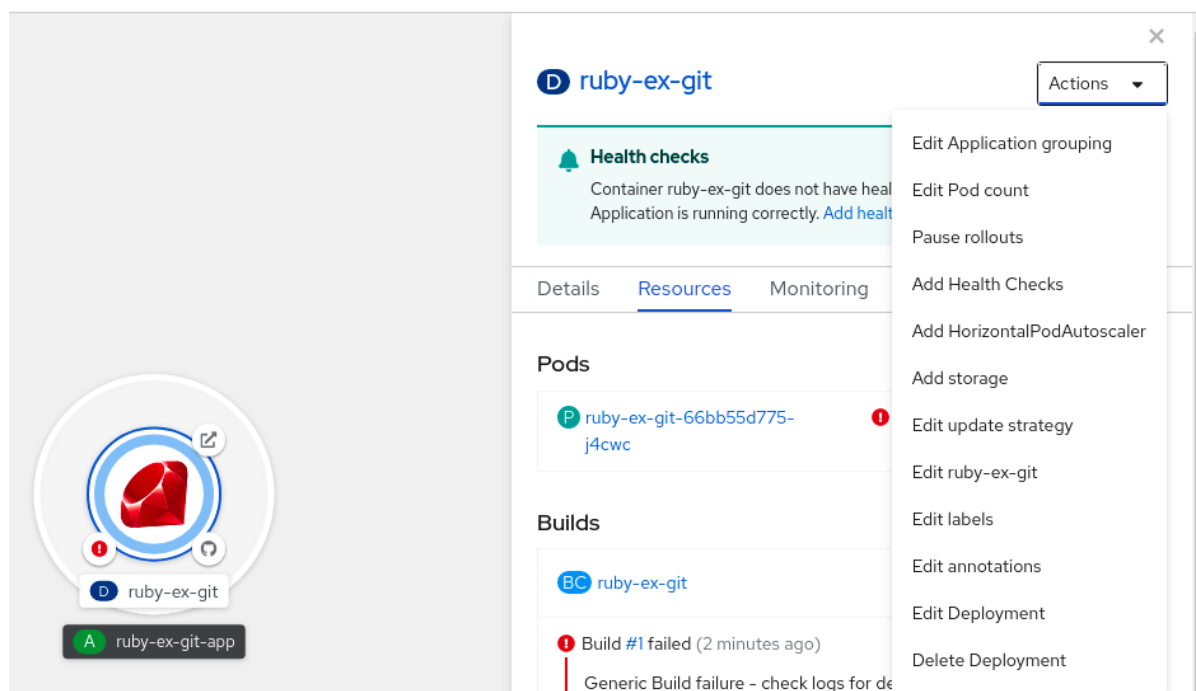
D ruby-ex-git

A ruby-ex-git-app

×

D ruby-ex-git

Actions

Health checks

Container ruby-ex-git does not have heal
Application is running correctly. Add healt

Details Resources Monitoring

Pods

P ruby-ex-git-66bb55d775-j4cwc

Builds

BC ruby-ex-git

Build #1 failed (2 minutes ago)

Generic Build failure - check logs for de

Edit Application grouping
Edit Pod count
Pause rollouts
Add Health Checks
Add HorizontalPodAutoscaler
Add storage
Edit update strategy
Edit ruby-ex-git
Edit labels
Edit annotations
Edit Deployment
Delete Deployment